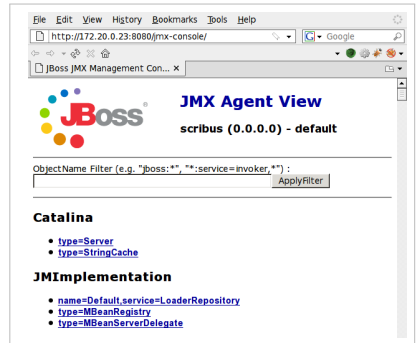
File Edit View History Bookmarks Tools Help

http://172.20.0.23:8080/jmx-console/

Google

JBoss JMX Management Con... ×

JBoss®

JMX Agent View

scribus (0.0.0.0) - default

ObjectName Filter (e.g. "jboss:*", "*:service=invoker,*") :

ApplyFilter

Catalina

- type=Server
- type=StringCache

JMImplementation

- name=Default,service=LoaderRepository
- type=MBeanRegistry
- type=MBeanServerDelegate